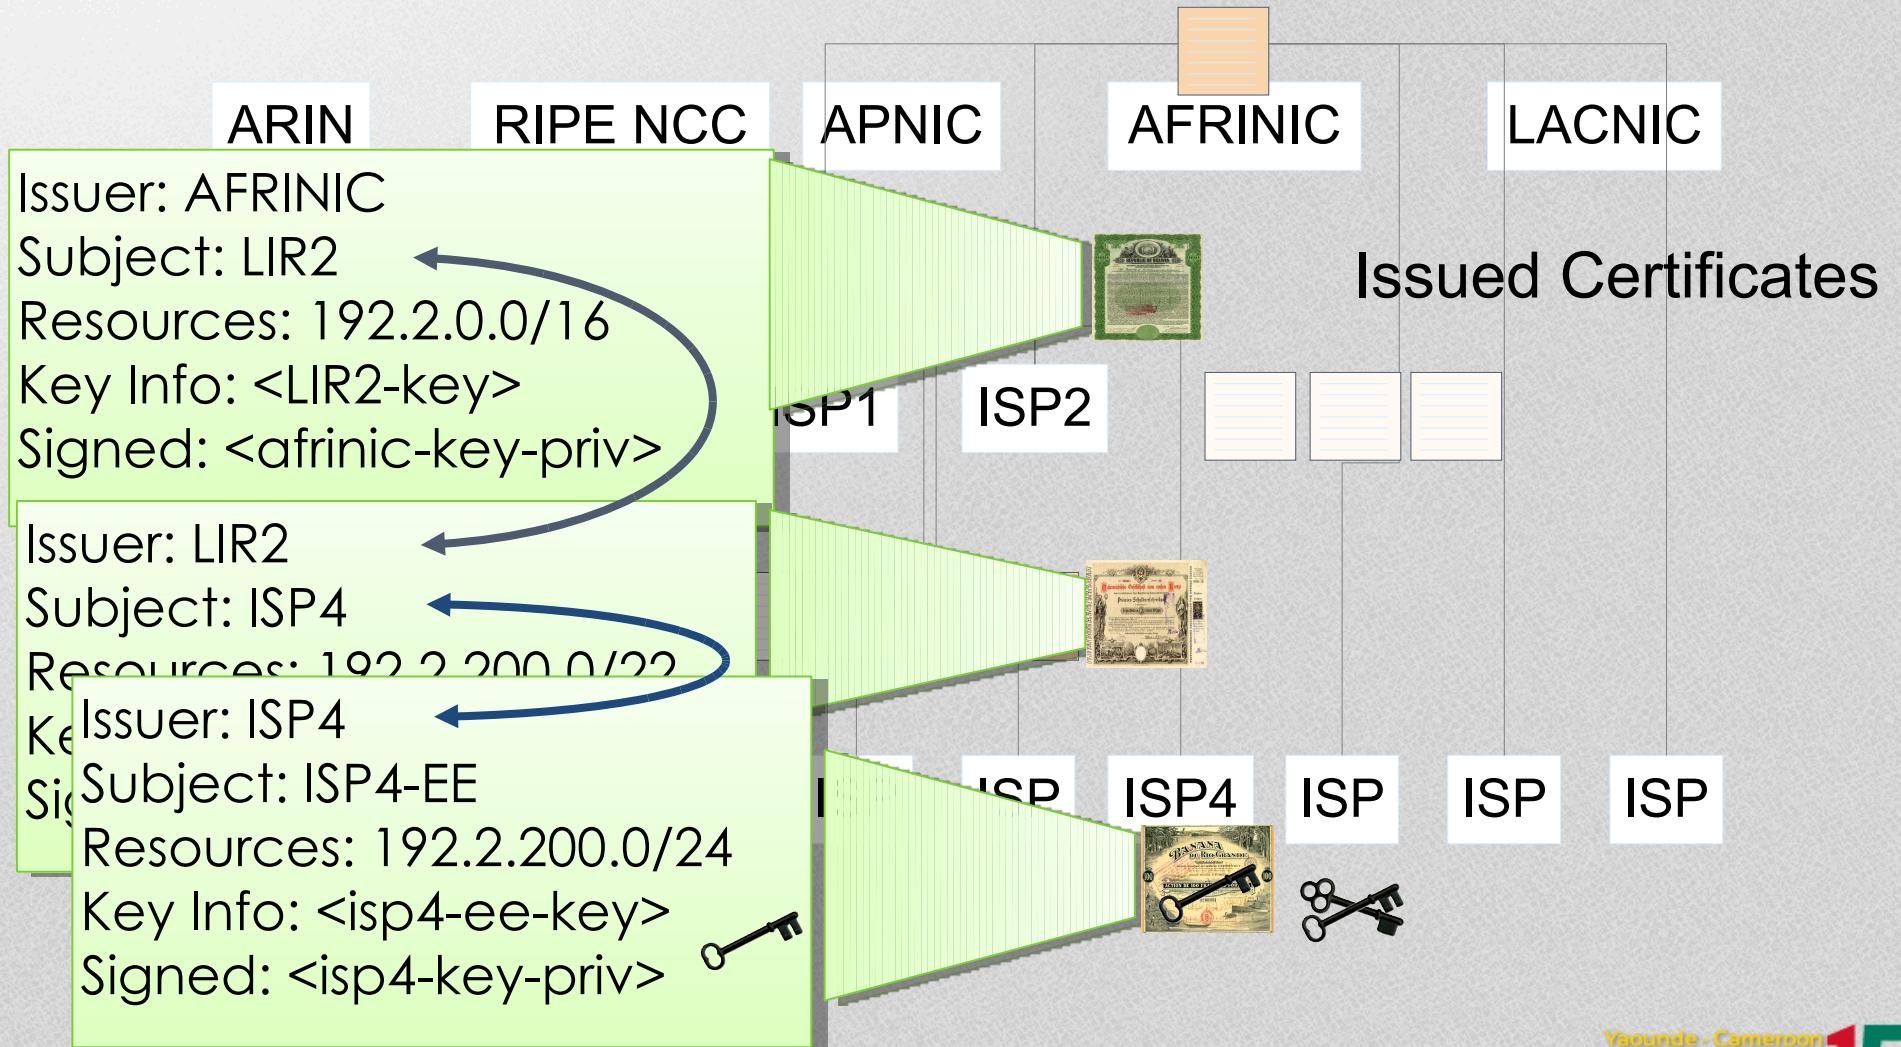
ARIN RIPE NCC APNIC AFRINIC LACNIC

Issued Certificates

Issuer: AFRINIC
Subject: LIR2
Resources: 192.2.0.0/16
Key Info: <LIR2-key>
Signed: <afrinic-key-priv>

ISP1 ISP2

Issuer: LIR2
Subject: ISP4
Resources: 192.2.200.0/22
Ke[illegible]
Si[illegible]

Issuer: ISP4
Subject: ISP4-EE
Resources: 192.2.200.0/24
Key Info: <isp4-ee-key>
Signed: <isp4-key-priv>

ISP ISP4 ISP ISP ISP

Yaounde - Cameroon